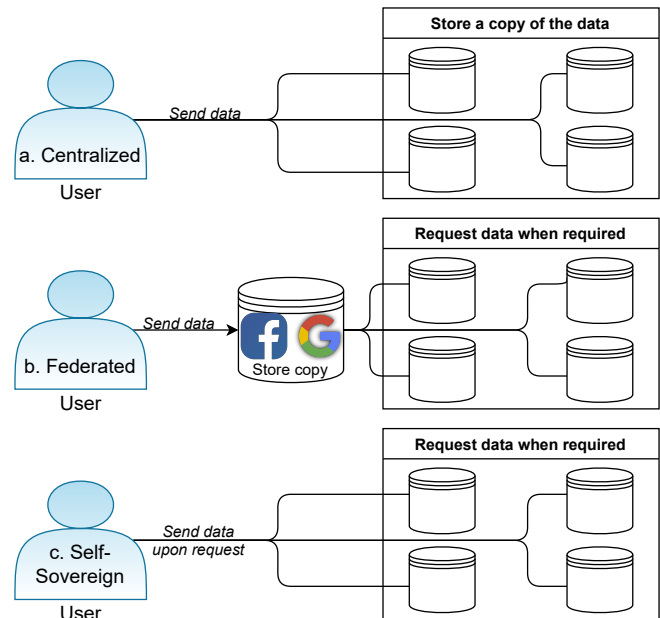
Store a copy of the data

Send data

a. Centralized

User

Request data when required

Send data

Store copy

b. Federated

User

Request data when required

Send data upon request

c. Self-Sovereign

User